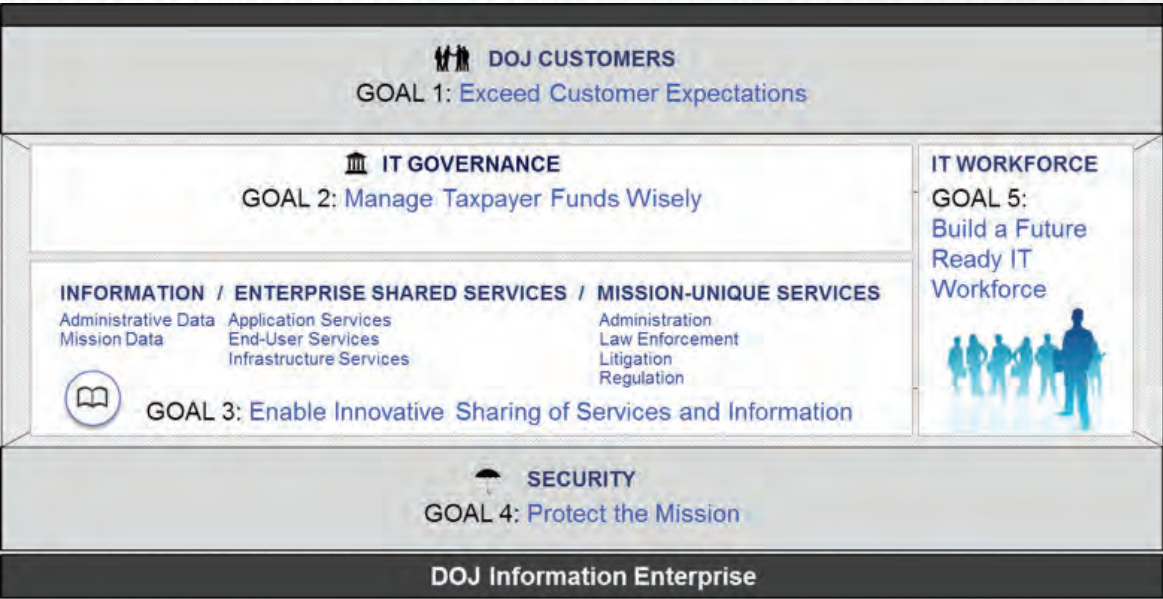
DOJ CUSTOMERS
GOAL 1: Exceed Customer Expectations

IT GOVERNANCE
GOAL 2: Manage Taxpayer Funds Wisely

IT WORKFORCE
GOAL 5: Build a Future Ready IT Workforce

INFORMATION / ENTERPRISE SHARED SERVICES / MISSION-UNIQUE SERVICES

Administrative Data
Mission Data

Application Services
End-User Services
Infrastructure Services

Administration
Law Enforcement
Litigation
Regulation

GOAL 3: Enable Innovative Sharing of Services and Information

SECURITY
GOAL 4: Protect the Mission

DOJ Information Enterprise